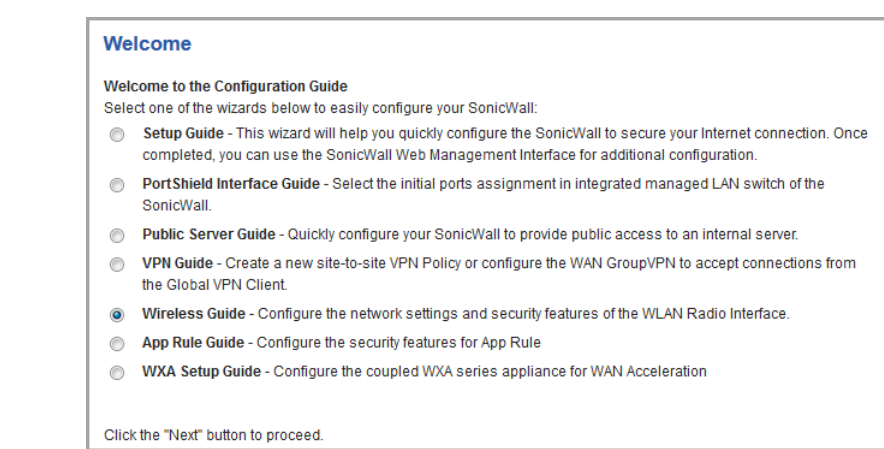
Welcome

Welcome to the Configuration Guide
Select one of the wizards below to easily configure your SonicWall:

Setup Guide - This wizard will help you quickly configure the SonicWall to secure your Internet connection. Once completed, you can use the SonicWall Web Management Interface for additional configuration.

PortShield Interface Guide - Select the initial ports assignment in integrated managed LAN switch of the SonicWall.

Public Server Guide - Quickly configure your SonicWall to provide public access to an internal server.

VPN Guide - Create a new site-to-site VPN Policy or configure the WAN GroupVPN to accept connections from the Global VPN Client.

Wireless Guide - Configure the network settings and security features of the WLAN Radio Interface.

App Rule Guide - Configure the security features for App Rule

WXA Setup Guide - Configure the coupled WXA series appliance for WAN Acceleration

Click the "Next" button to proceed.